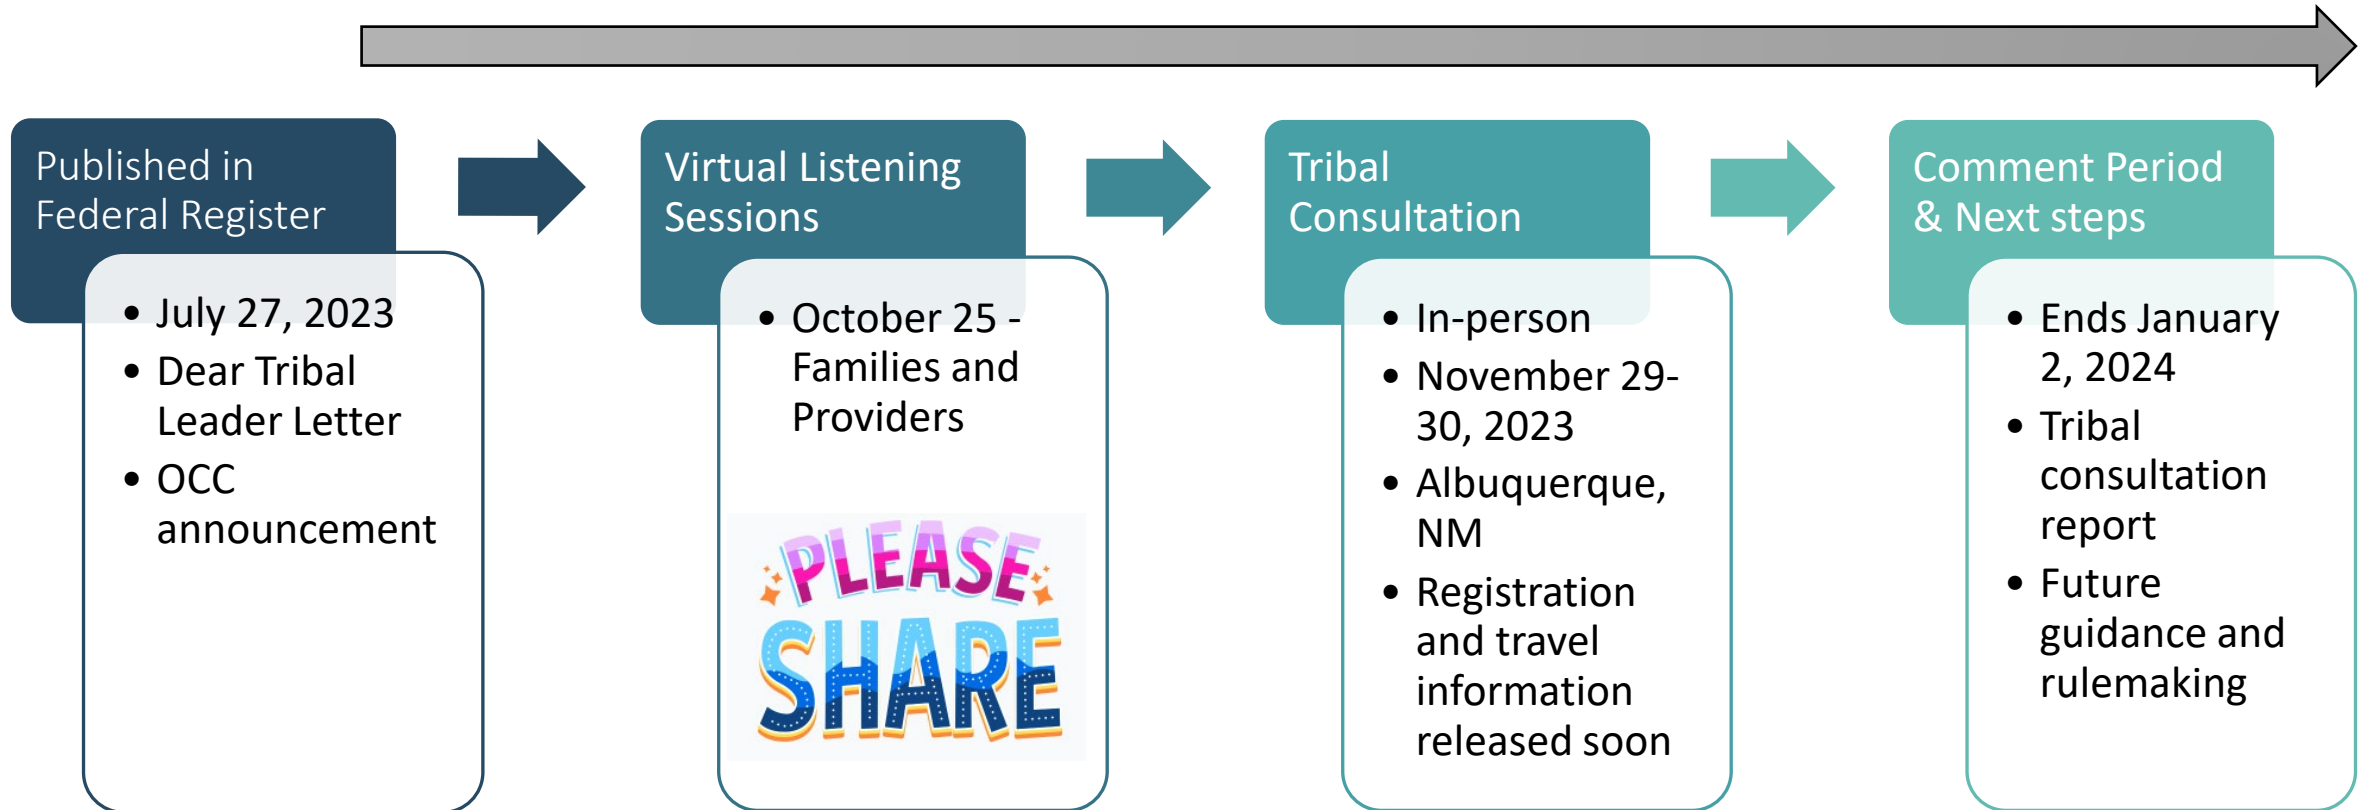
Published in Federal Register

- July 27, 2023
- Dear Tribal Leader Letter
- OCC announcement

Virtual Listening Sessions

- October 25 - Families and Providers

PLEASE SHARE

Tribal Consultation

- In-person
- November 29-30, 2023
- Albuquerque, NM
- Registration and travel information released soon

Comment Period & Next steps

- Ends January 2, 2024
- Tribal consultation report
- Future guidance and rulemaking